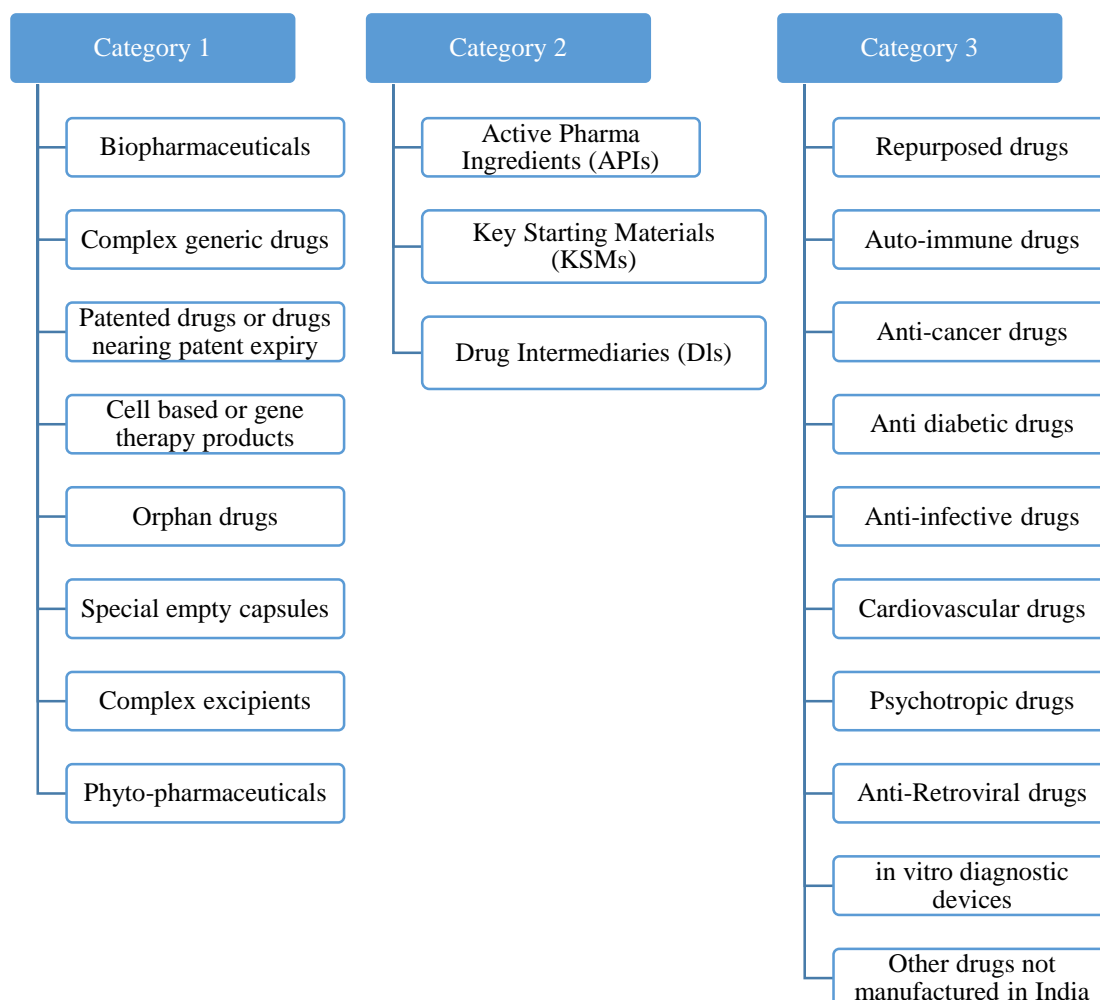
Category 1

Biopharmaceuticals

Complex generic drugs

Patented drugs or drugs nearing patent expiry

Cell based or gene therapy products

Orphan drugs

Special empty capsules

Complex excipients

Phyto-pharmaceuticals

Category 2

Active Pharma Ingredients (APIs)

Key Starting Materials (KSMs)

Drug Intermediaries (Dls)

Category 3

Repurposed drugs

Auto-immune drugs

Anti-cancer drugs

Anti diabetic drugs

Anti-infective drugs

Cardiovascular drugs

Psychotropic drugs

Anti-Retroviral drugs

in vitro diagnostic devices

Other drugs not manufactured in India